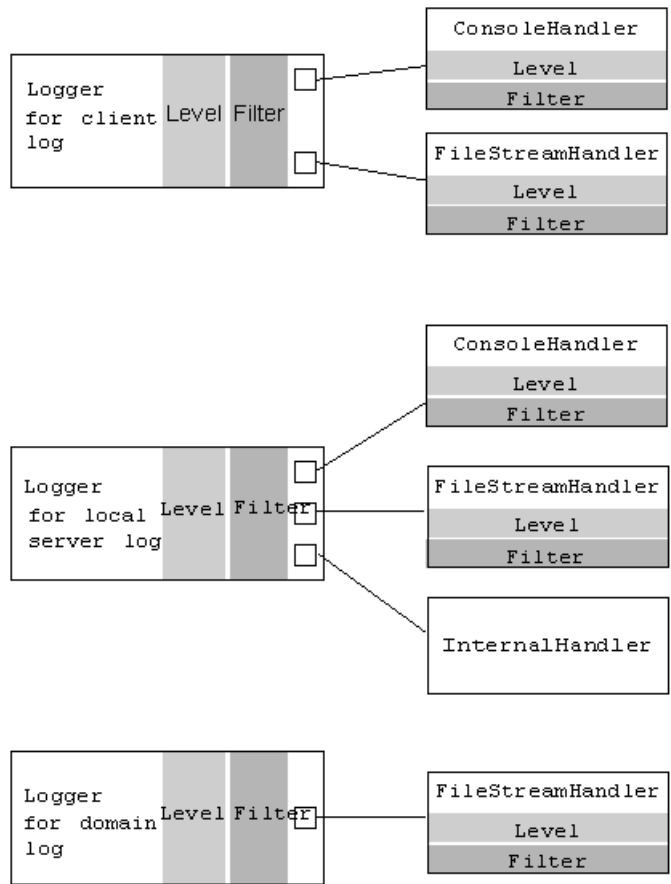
Logger for client log

Level

Filter

ConsoleHandler

Level

Filter

FileStreamHandler

Level

Filter

Logger for local server log

Level

Filter

ConsoleHandler

Level

Filter

FileStreamHandler

Level

Filter

InternalHandler

Logger for domain log

Level

Filter

FileStreamHandler

Level

Filter